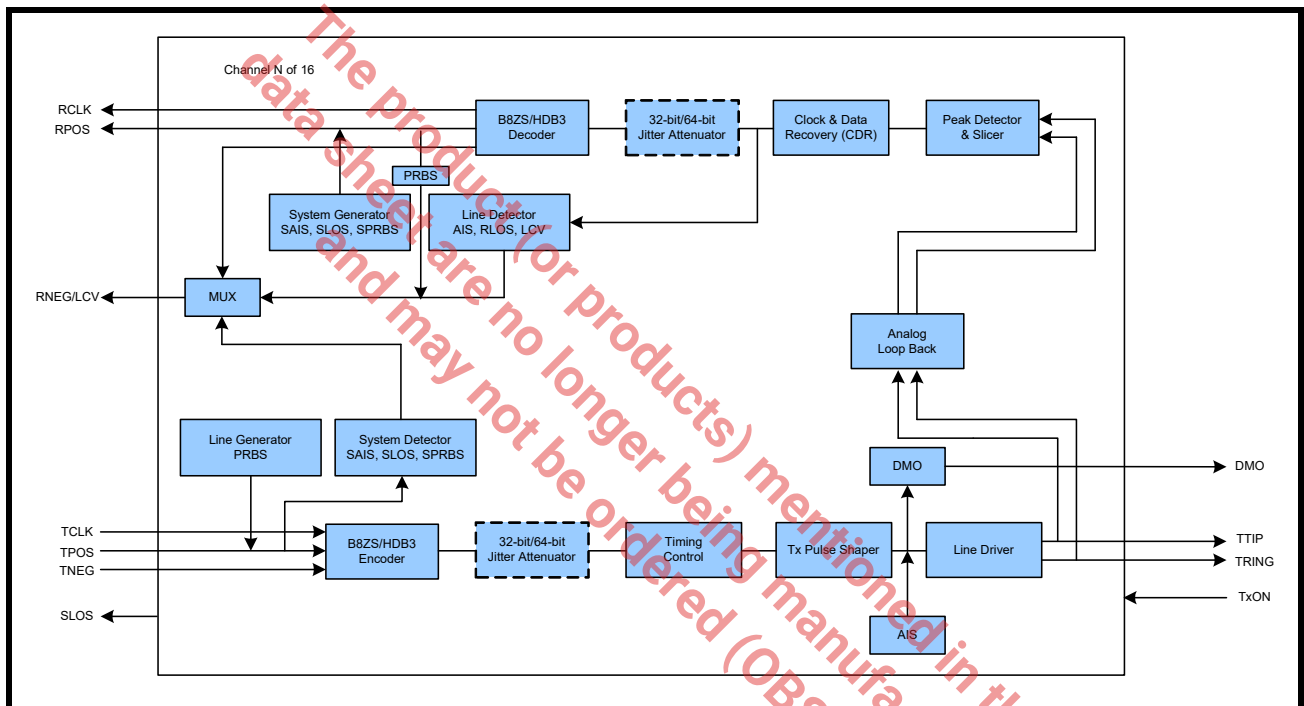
The product (or products) mentioned in th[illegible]
data sheet are no longer being manufa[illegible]
and may not be ordered (OB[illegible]

Channel N of 16

RCLK
RPOS
B8ZS/HDB3 Decoder
32-bit/64-bit Jitter Attenuator
Clock & Data Recovery (CDR)
Peak Detector & Slicer
PRBS
System Generator SAIS, SLOS, SPRBS
Line Detector AIS, RLOS, LCV
RNEG/LCV
MUX
Analog Loop Back
Line Generator PRBS
System Detector SAIS, SLOS, SPRBS
DMO
DMO
TCLK
TPOS
TNEG
B8ZS/HDB3 Encoder
32-bit/64-bit Jitter Attenuator
Timing Control
Tx Pulse Shaper
Line Driver
TTIP
TRING
SLOS
AIS
TxON